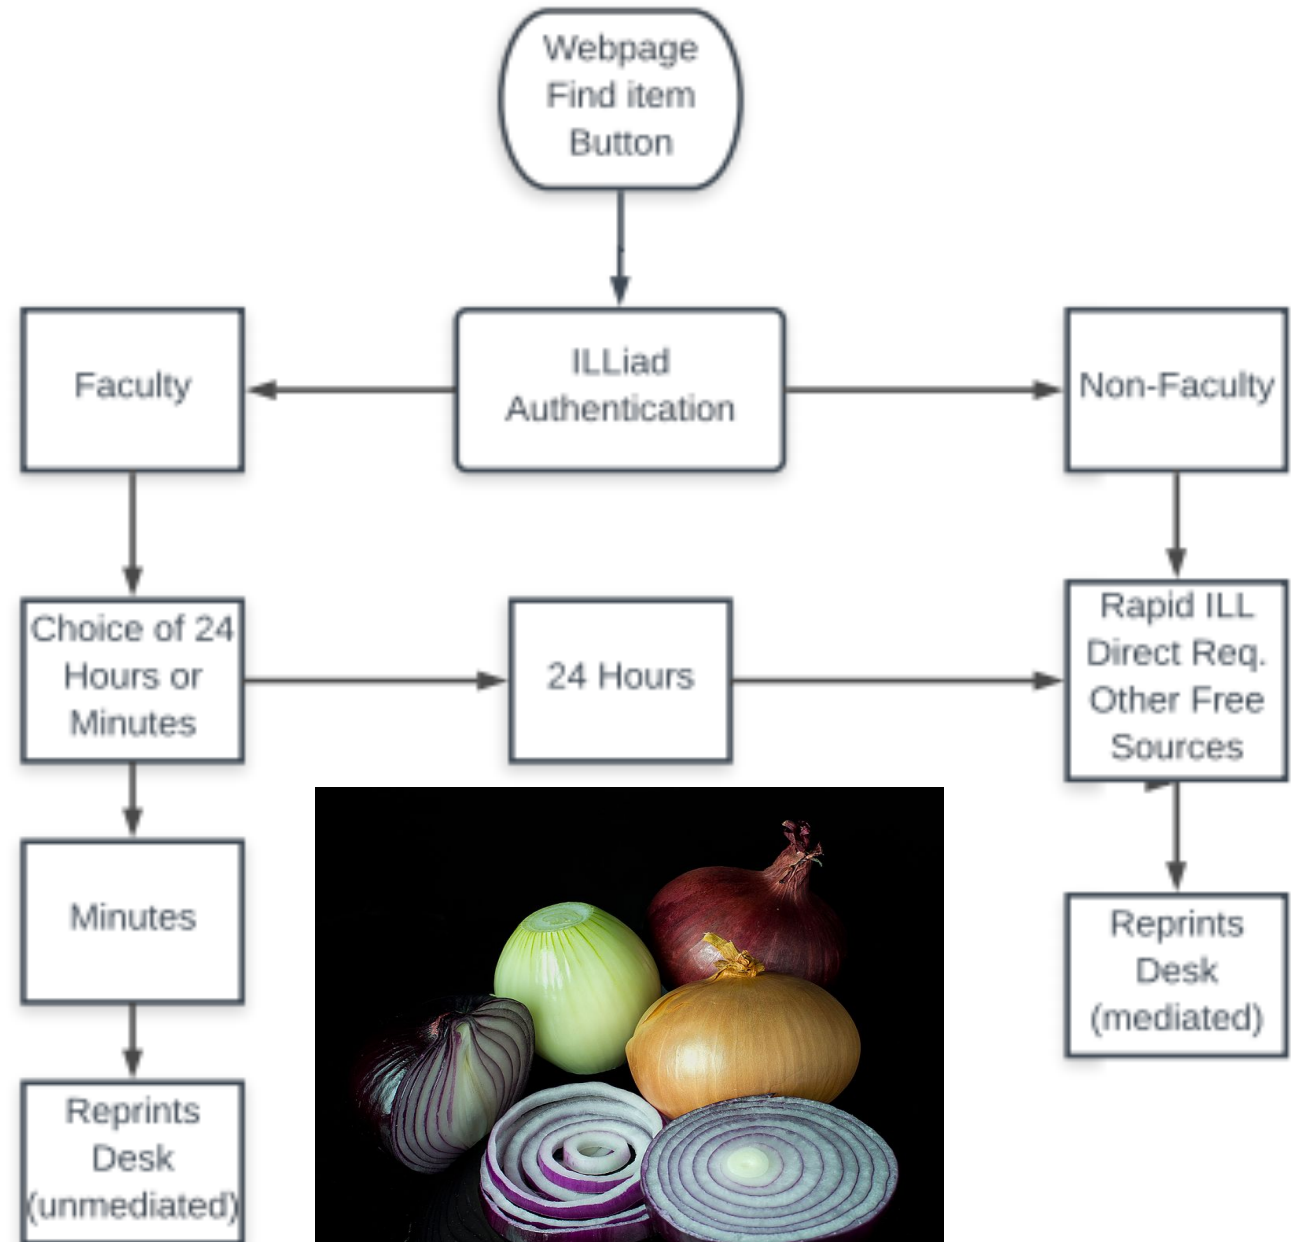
Webpage Find item Button

ILLiad Authentication

Faculty

Non-Faculty

Choice of 24 Hours or Minutes

24 Hours

Rapid ILL Direct Req. Other Free Sources

Minutes

Reprints Desk (mediated)

Reprints Desk (unmediated)